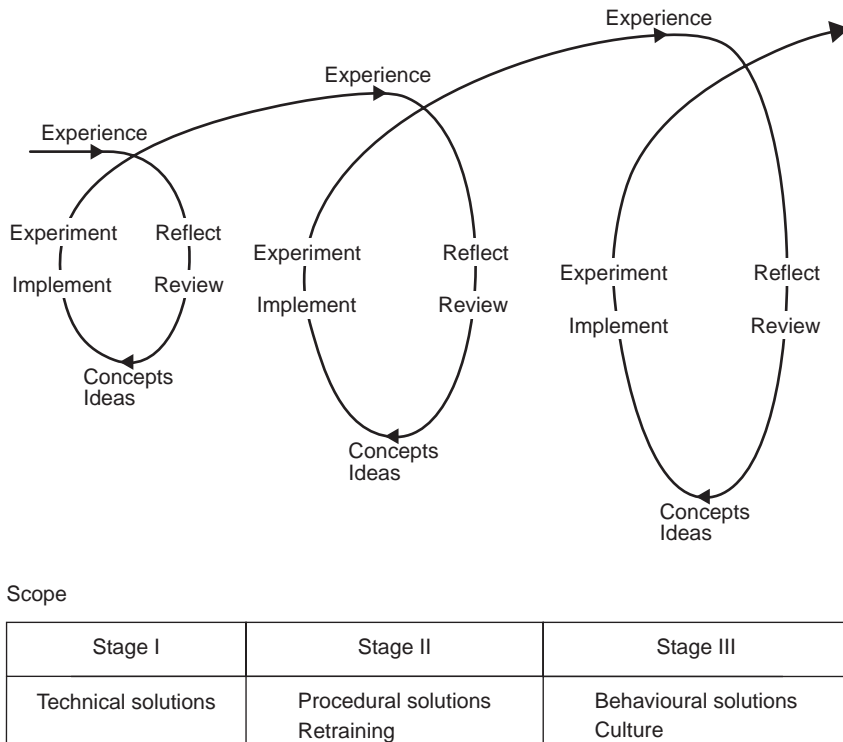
Experience

Experience

Experience

Experiment Reflect
Implement Review
Concepts
Ideas

Experiment Reflect
Implement Review
Concepts
Ideas

Experiment Reflect
Implement Review
Concepts
Ideas

Scope

| Stage I | Stage II | Stage III |
|---|---|---|
| Technical solutions | Procedural solutions<br>Retraining | Behavioural solutions<br>Culture |